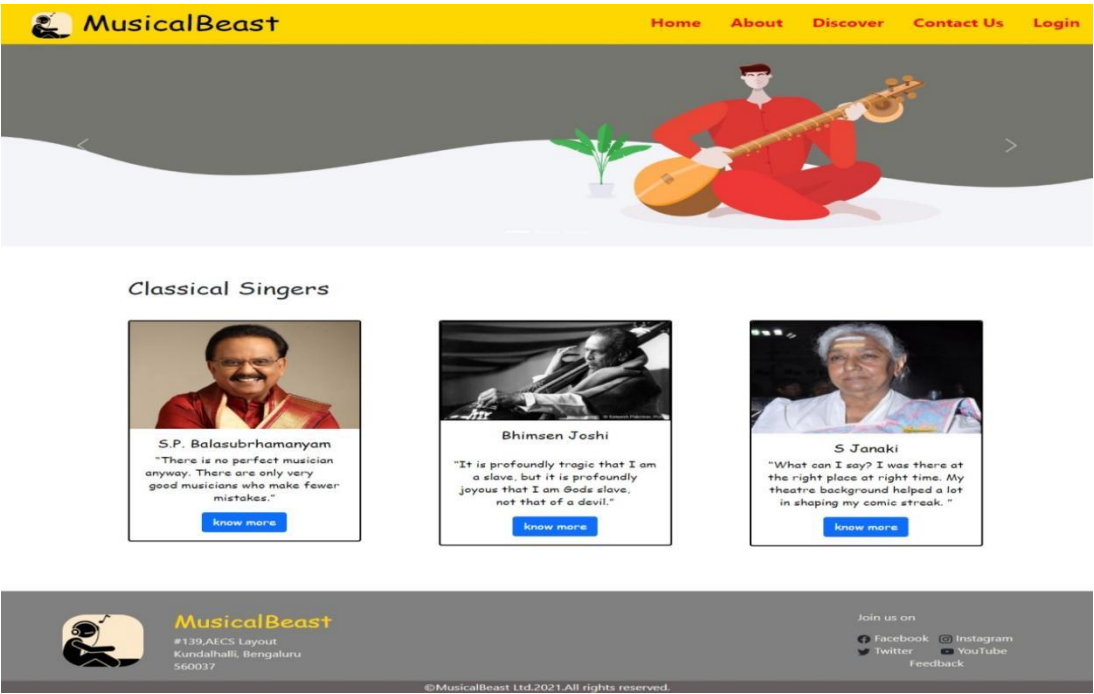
MusicalBeast

Home About Discover Contact Us Login

‹ ›

Classical Singers

S.P. Balasubrhamanyam

"There is no perfect musician anyway. There are only very good musicians who make fewer mistakes."

know more

Bhimsen Joshi

"It is profoundly tragic that I am a slave, but it is profoundly joyous that I am Gods slave, not that of a devil."

know more

S Janaki

"What can I say? I was there at the right place at right time. My theatre background helped a lot in shaping my comic streak. "

know more

MusicalBeast

#139,AECS Layout
Kundalhalli, Bengaluru
560037

Join us on

Facebook Instagram
Twitter YouTube
Feedback

©MusicalBeast Ltd.2021.All rights reserved.